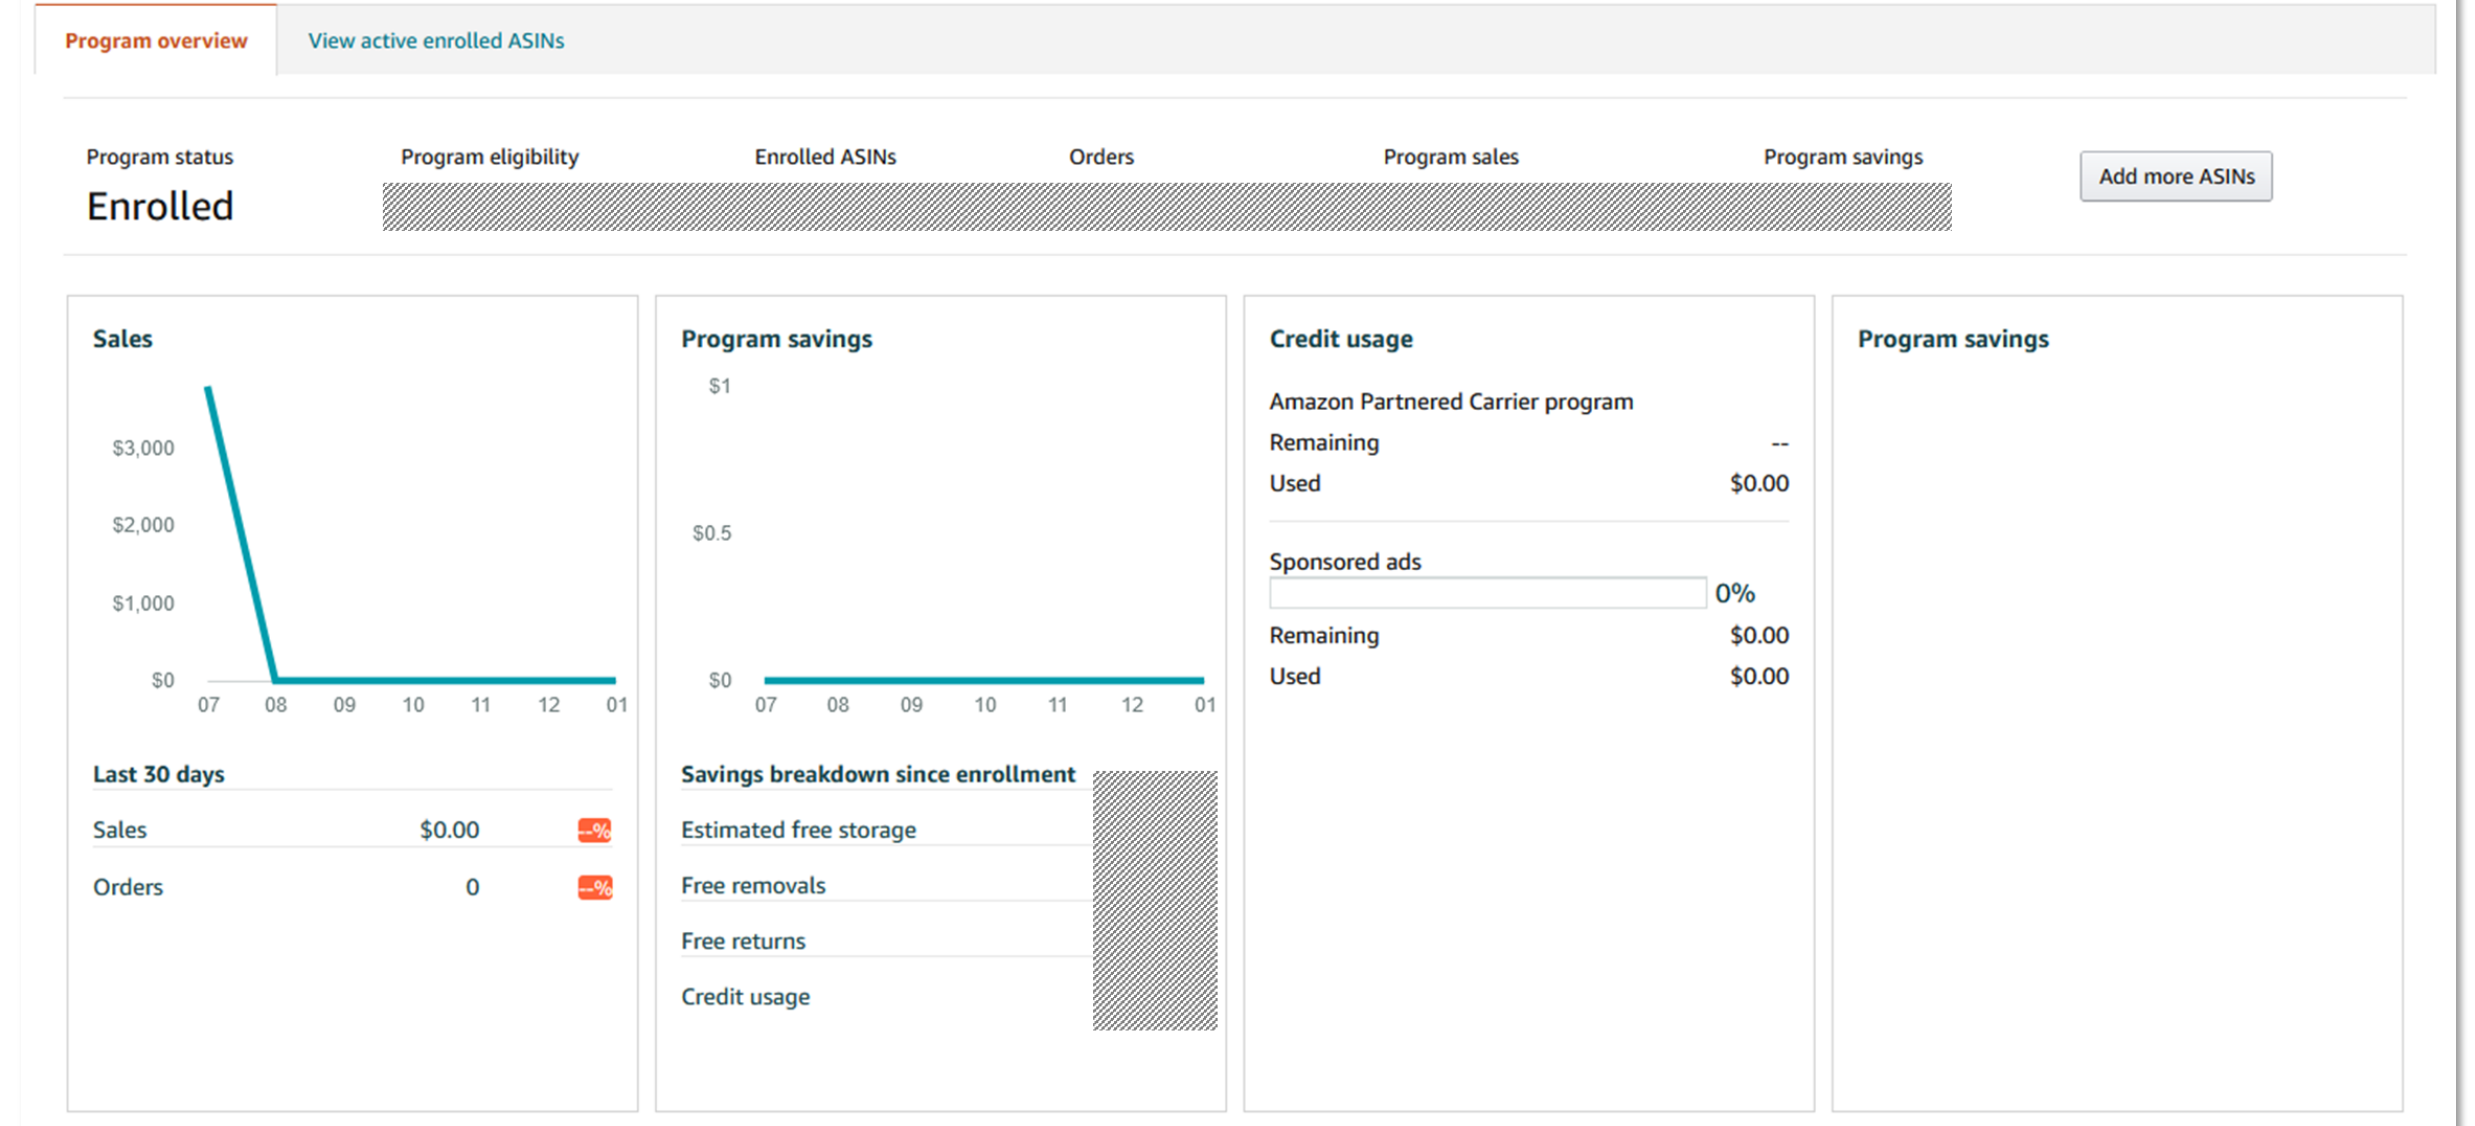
Program overview | View active enrolled ASINs

Program status
Enrolled

Program eligibility | Enrolled ASINs | Orders | Program sales | Program savings

Add more ASINs

Sales

$3,000
$2,000
$1,000
$0
07 08 09 10 11 12 01

Last 30 days

| Sales | $0.00 | --% |
|---|---|---|
| Orders | 0 | --% |

Program savings

$1
$0.5
$0
07 08 09 10 11 12 01

Savings breakdown since enrollment

Estimated free storage

Free removals

Free returns

Credit usage

Credit usage

Amazon Partnered Carrier program

| Remaining | -- |
|---|---|
| Used | $0.00 |

Sponsored ads

0%

| Remaining | $0.00 |
|---|---|
| Used | $0.00 |

Program savings